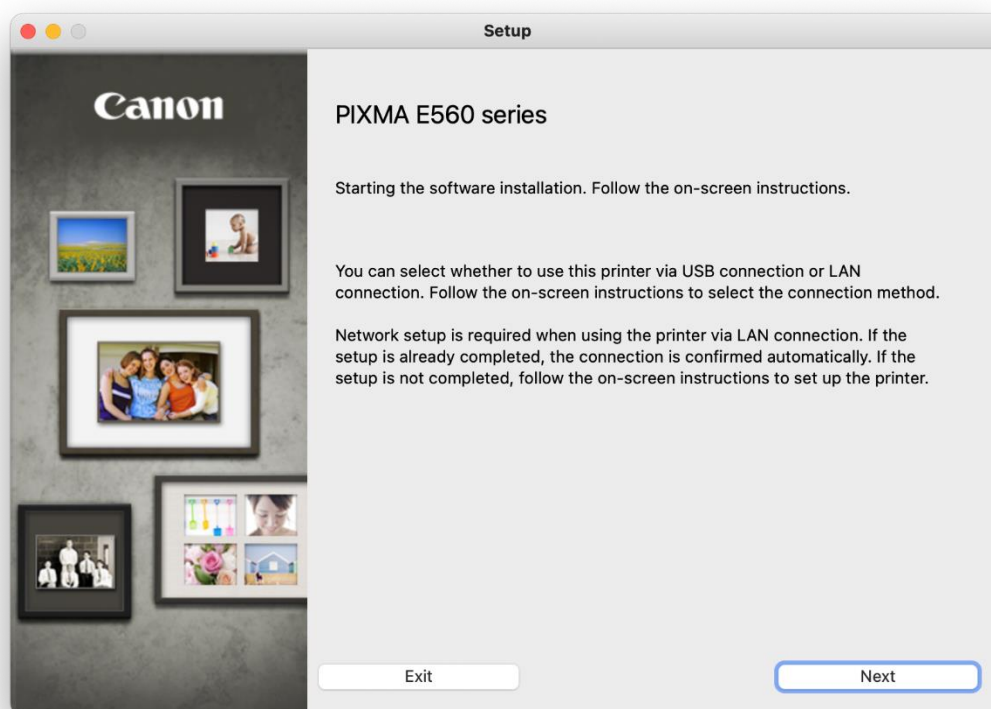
Setup

Canon

PIXMA E560 series

Starting the software installation. Follow the on-screen instructions.

You can select whether to use this printer via USB connection or LAN connection. Follow the on-screen instructions to select the connection method.

Network setup is required when using the printer via LAN connection. If the setup is already completed, the connection is confirmed automatically. If the setup is not completed, follow the on-screen instructions to set up the printer.

Exit

Next